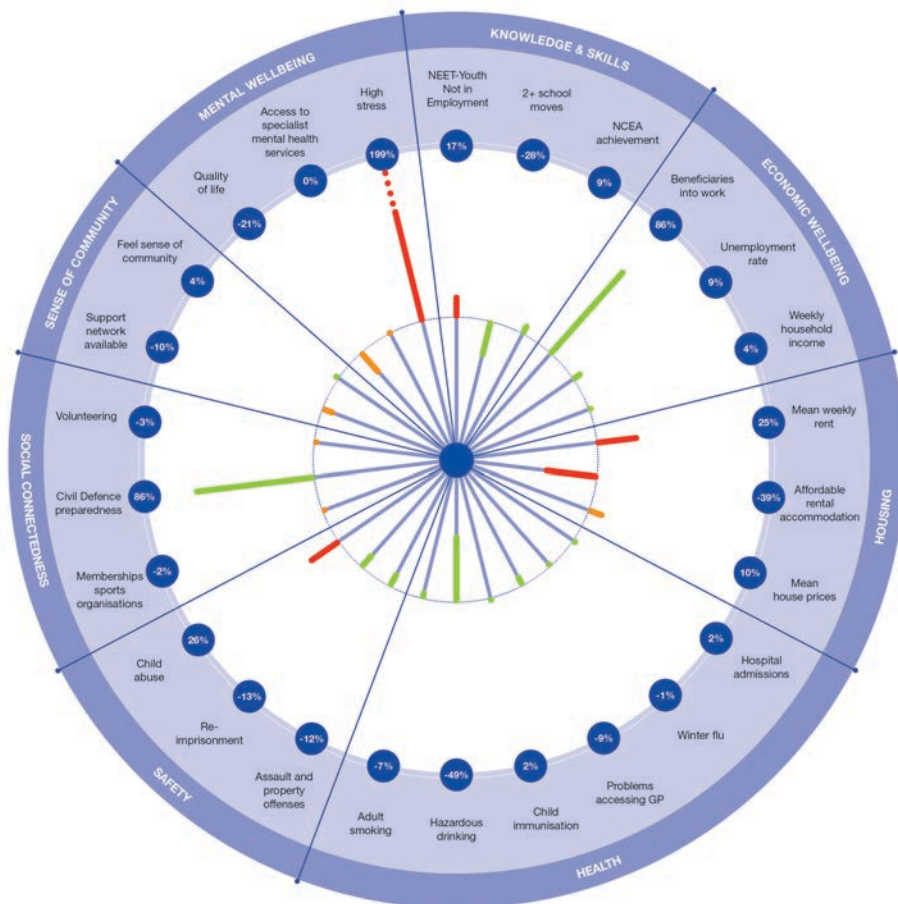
KNOWLEDGE & SKILLS

NEET-Youth Not in Employment
17%

2+ school moves
-28%

NCEA achievement
9%

ECONOMIC WELLBEING

Beneficiaries into work
86%

Unemployment rate
9%

Weekly household income
4%

HOUSING

Mean weekly rent
25%

Affordable rental accommodation
-39%

Mean house prices
10%

HEALTH

Hospital admissions
2%

Winter flu
-1%

Problems accessing GP
-9%

Child immunisation
2%

Hazardous drinking
-49%

Adult smoking
-7%

SAFETY

Assault and property offenses
-12%

Re-imprisonment
-13%

Child abuse
26%

SOCIAL CONNECTEDNESS

Memberships sports organisations
-2%

Civil Defence preparedness
86%

Volunteering
-3%

SENSE OF COMMUNITY

Support network available
-10%

Feel sense of community
4%

MENTAL WELLBEING

Quality of life
-21%

Access to specialist mental health services
0%

High stress
199%